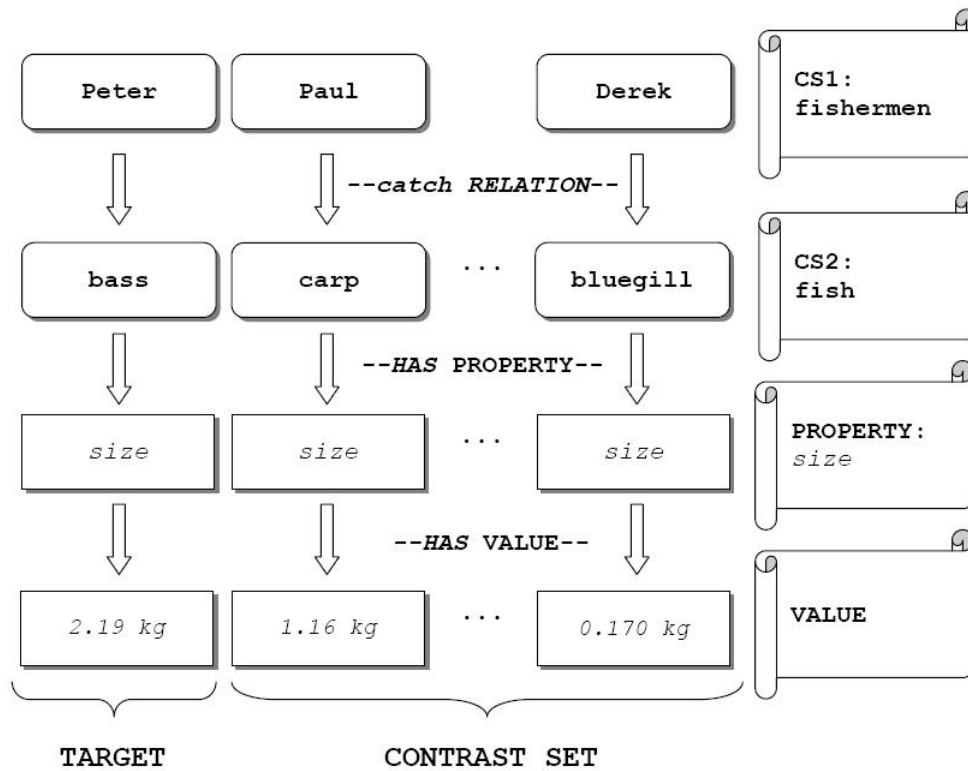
Peter
Paul
Derek

CS1: fishermen

--catch RELATION--

bass
carp
...
bluegill

CS2: fish

--HAS PROPERTY--

size
size
...
size

PROPERTY: size

--HAS VALUE--

2.19 kg
1.16 kg
...
0.170 kg

VALUE

TARGET
CONTRAST SET